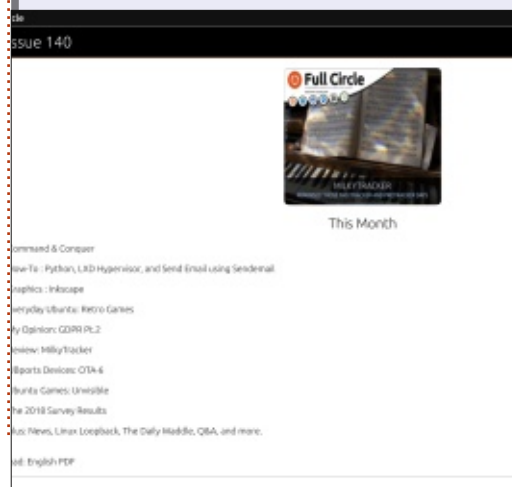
cle

ssue 140

Full Circle

MILKYTRACKER

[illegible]

This Month

ommand & Conquer

ow-To : Python, LXD Hypervisor, and Send Email using Sendemail

raphics : Inkscape

veryday Ubuntu: Retro Games

y Opinion: GDPR Pt.2

eview: MilkyTracker

bports Devices: OTA-6

buntu Games: Unvisible

he 2018 Survey Results

us: News, Linux Loopback, The Daily Waddle, Q&A, and more.

ad: English PDF